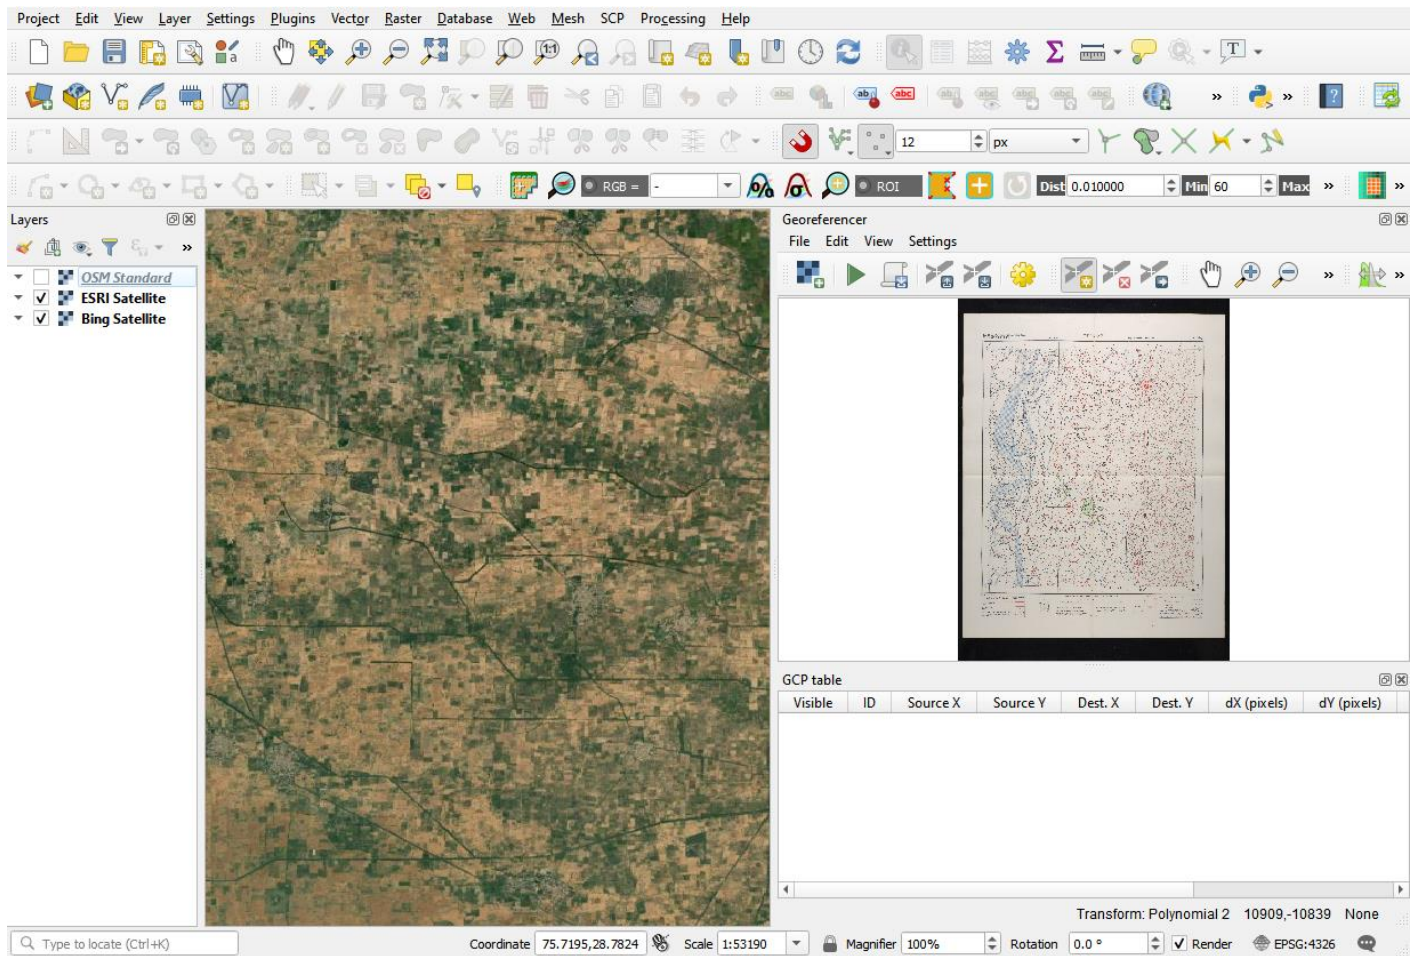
Project Edit View Layer Settings Plugins Vector Raster Database Web Mesh SCP Processing Help

12 px

RGB = -

ROI

Dist 0.010000 Min 60 Max

Layers

OSM Standard
ESRI Satellite
Bing Satellite

Georeferencer

File Edit View Settings

GCP table

| Visible | ID | Source X | Source Y | Dest. X | Dest. Y | dX (pixels) | dY (pixels) |
|---|---|---|---|---|---|---|---|

Transform: Polynomial 2 10909,-10839 None

Type to locate (Ctrl+K)

Coordinate 75.7195,28.7824 Scale 1:53190 Magnifier 100% Rotation 0.0 ° Render EPSG:4326